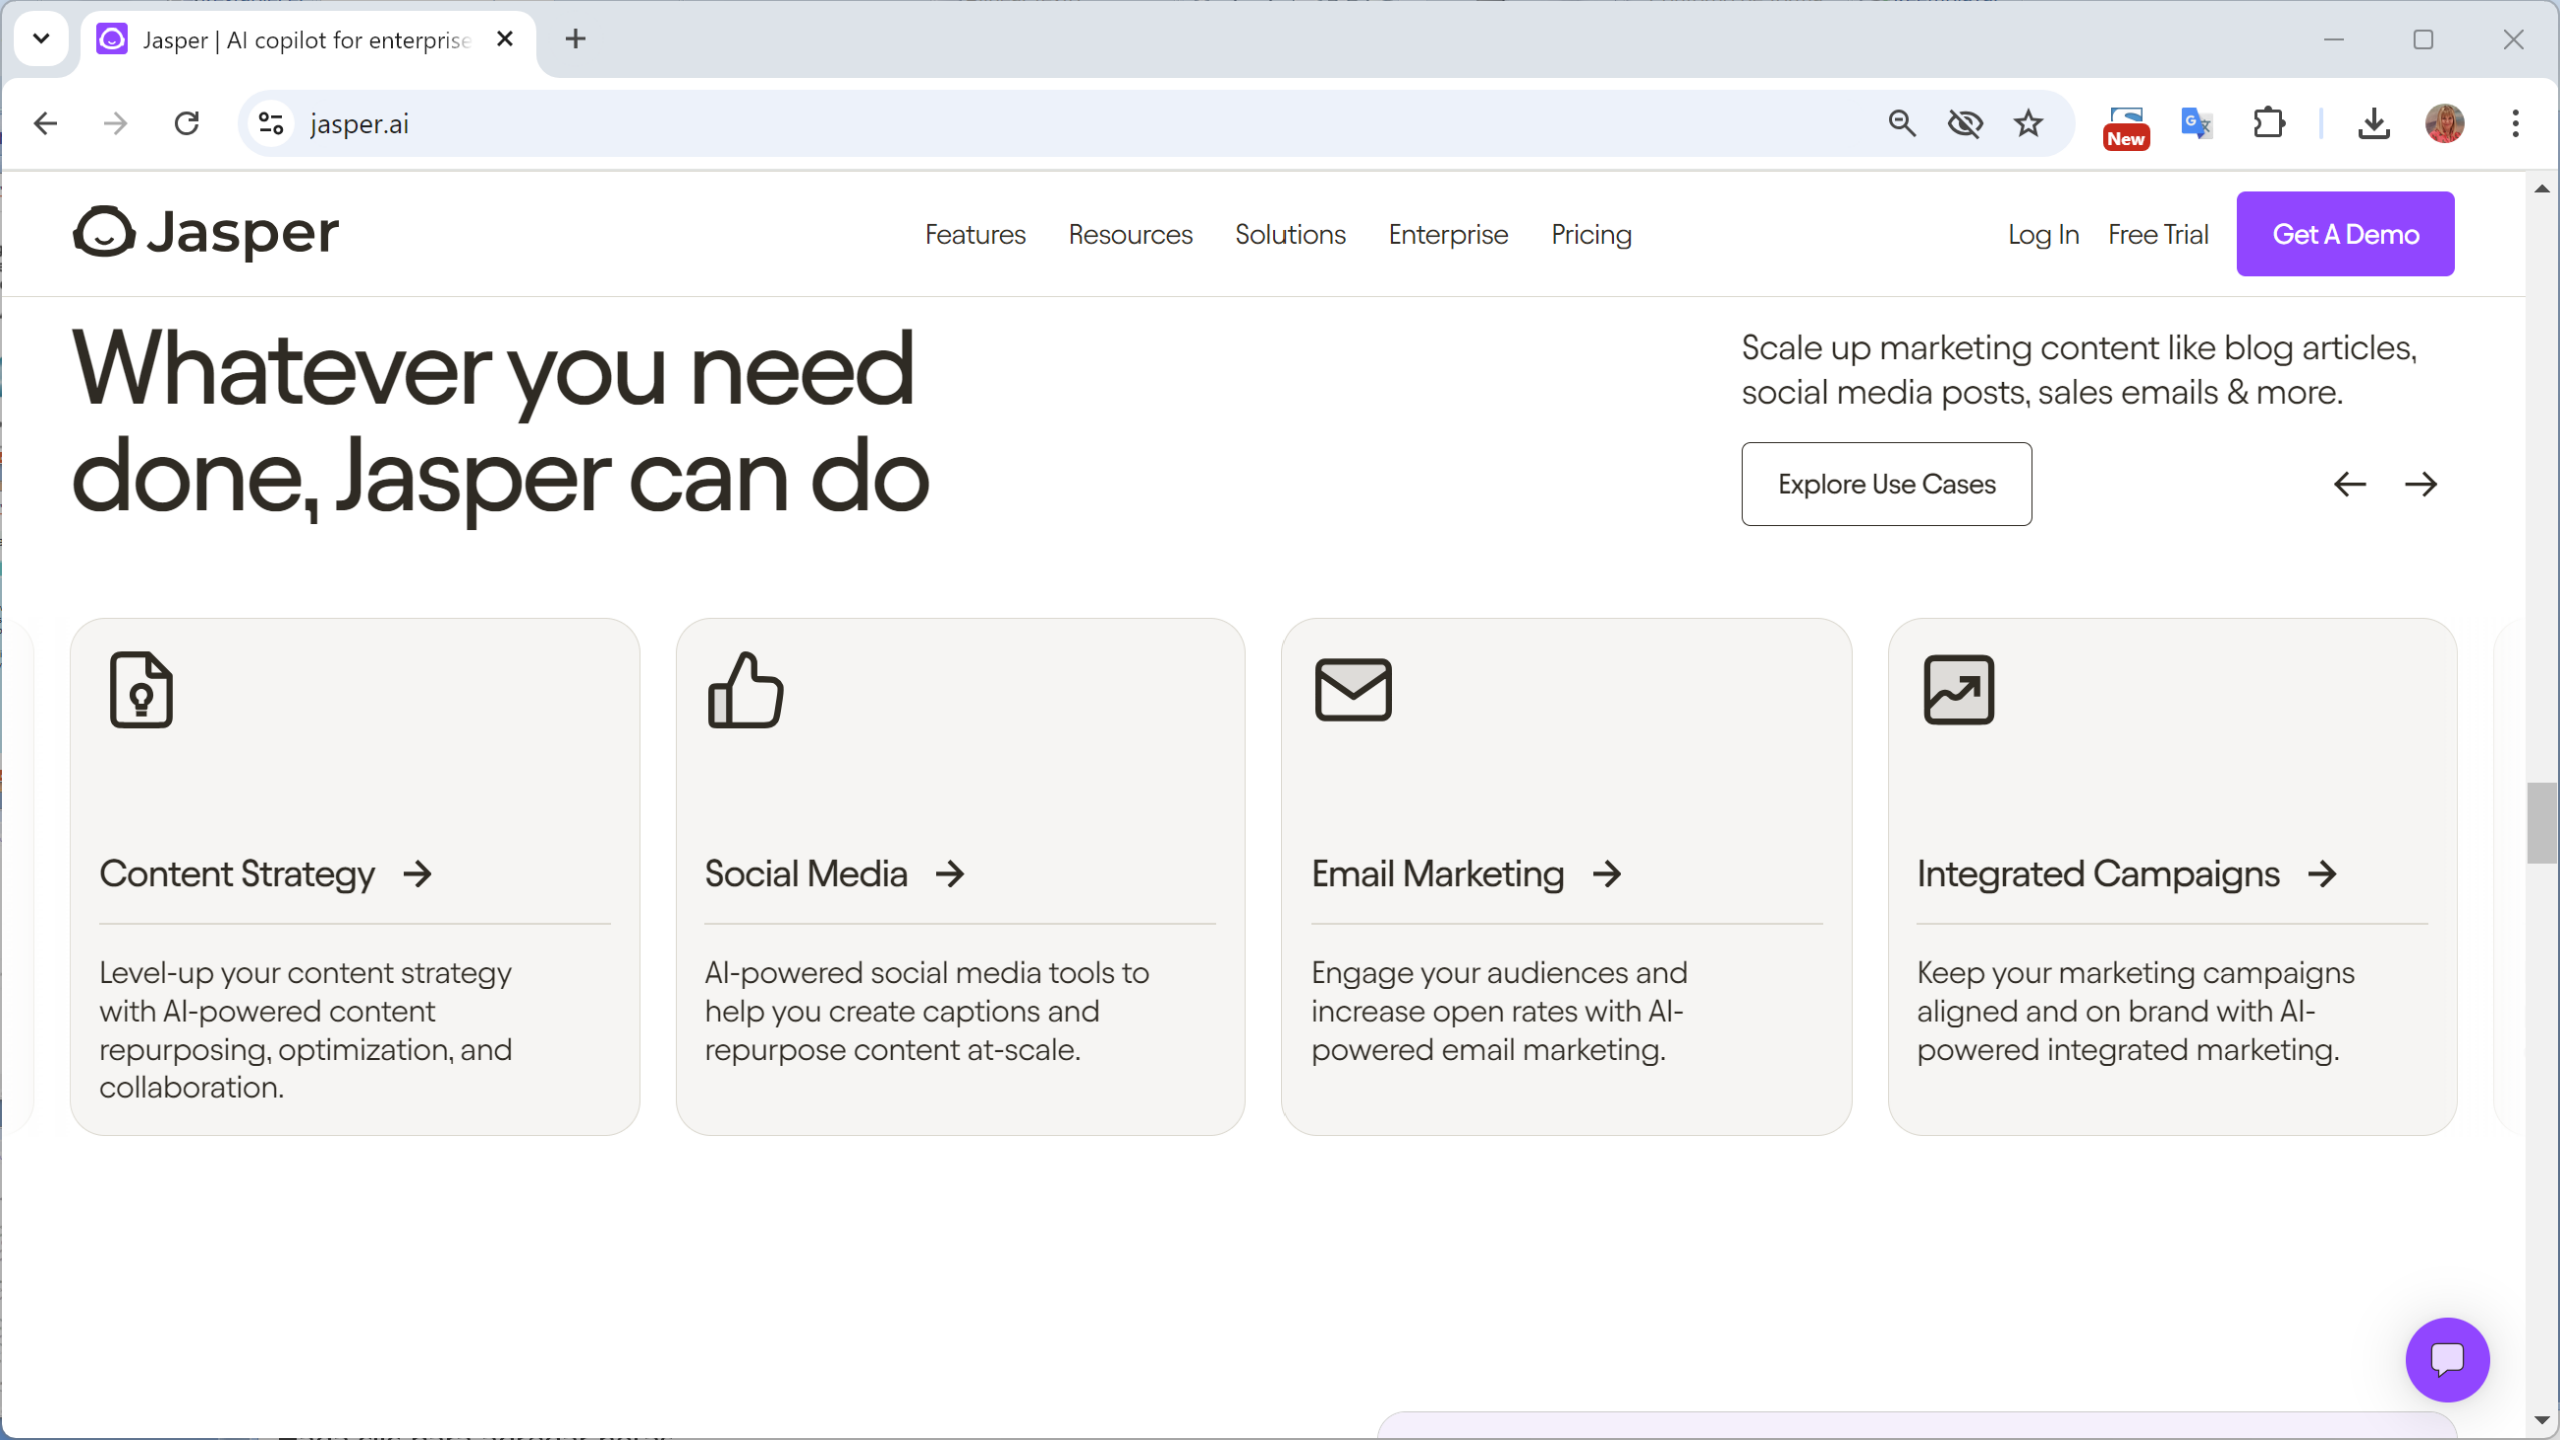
Jasper | AI copilot for enterprise

jasper.ai

New

Jasper

Features Resources Solutions Enterprise Pricing

Log In Free Trial Get A Demo

Whatever you need done, Jasper can do

Scale up marketing content like blog articles, social media posts, sales emails & more.

Explore Use Cases

Content Strategy

Level-up your content strategy with AI-powered content repurposing, optimization, and collaboration.

Social Media

AI-powered social media tools to help you create captions and repurpose content at-scale.

Email Marketing

Engage your audiences and increase open rates with AI-powered email marketing.

Integrated Campaigns

Keep your marketing campaigns aligned and on brand with AI-powered integrated marketing.